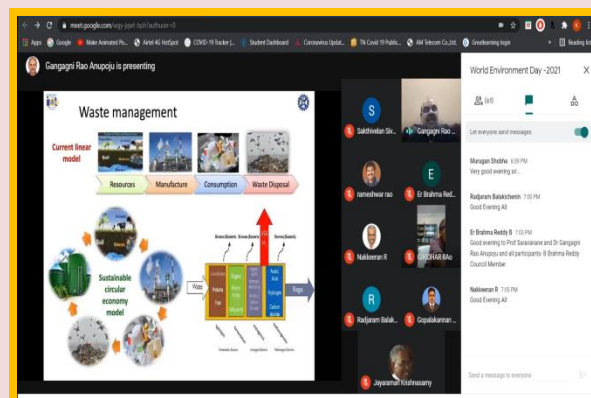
meet.google.com/wgy-jqwt-bph?authuser=0

Apps Google Make Animated Po... Airtel 4G HotSpot COVID-19 Tracker |... Student Dashboard Coronavirus Updat... TN Covid 19 Public... AM Telecom Co.,Ltd. Greenbanking login Reading list

Gangagni Rao Anupoju is presenting

Waste management

Current linear model

Resources Manufacture Consumption Waste Disposal

Sustainable circular economy model

Waste

Engo

S Sakthivelan Siv... Gangagni Rao ...

rameshwar rao E Er Brahma Red...

Nakkeeran R GIRIDHAR BAlo...

R Radjaram Balak... Gopalakannan ...

Jayaraman Krishnasamy

World Environment Day -2021

(x9)

Let everyone send messages

Murugan Shobha 6:59 PM
Very good evening sir...

Radjaram Balakichenin 7:00 PM
Good Evening All

Er Brahma Reddy B 7:03 PM
Good evening to Prof Saravanane and Dr Gangagni Rao Anupoju and all participants B Brahma Reddy Council Member

Nakkeeran R 7:05 PM
Good Evening All

Send a message to everyone